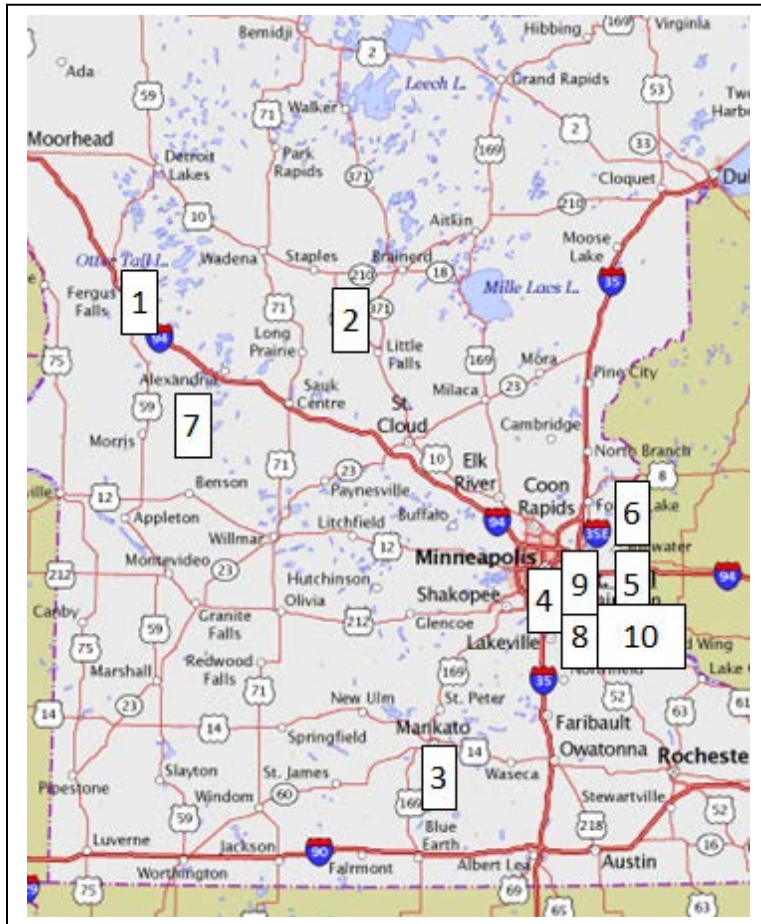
Bemidji
Hibbing
169
Virginia
Ada
2
Leech L.
Grand Rapids
59
71
Walker
53
Two Harbors
Moorhead
169
2
33
Detroit Lakes
Park Rapids
371
Cloquet
Duluth
10
210
Aitkin
Otter Tail L.
Wadena
Staples
Brainerd
18
Moose Lake
210
35
Fergus Falls
1
371
Mille Lacs L.
71
2
94
Long Prairie
Little Falls
169
Mora
75
Alexandria
Sauk Centre
Milaca
23
Pine City
59
7
St. Cloud
Cambridge
Morris
71
10
Elk River
North Branch
Benson
23
Paynesville
8
12
Coon Rapids
6
Appleton
Litchfield
Buffalo
94
35E
Willmar
12
Minneapolis
Montevideo
23
Hutchinson
9
5
212
Olivia
Shakopee
4
94
Canby
59
Granite Falls
212
Glencoe
Lakeville
8
10
75
Redwood Falls
Marshall
169
71
35
52
23
New Ulm
St. Peter
Northfield
14
14
Mankato
Faribault
63
Springfield
14
Owatonna
Rochester
3
Pipestone
Slayton
St. James
Waseca
Windom
60
59
169
Stewartville
52
Luverne
Blue Earth
218
Jackson
90
16
Worthington
Fairmont
Albert Lea
Austin
75
69
65
63